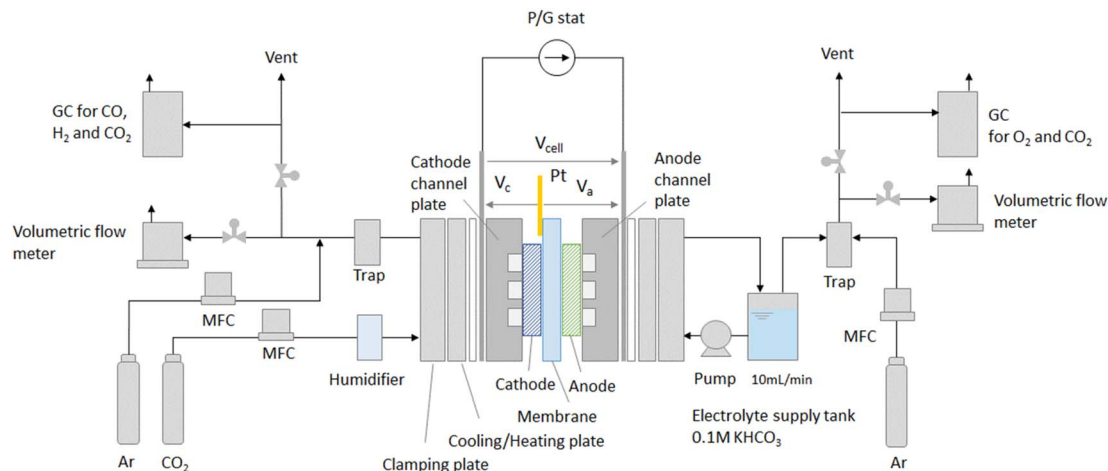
P/G stat

Vent

GC for CO, $H_2$ and $CO_2$

Volumetric flow meter

Trap

MFC

MFC

Humidifier

Ar

$CO_2$

$V_{cell}$

Cathode channel plate

$V_c$

Pt

$V_a$

Anode channel plate

Cathode

Anode

Membrane

Cooling/Heating plate

Clamping plate

Vent

GC for $O_2$ and $CO_2$

Volumetric flow meter

Trap

MFC

Ar

Pump

10mL/min

Electrolyte supply tank 0.1M $KHCO_3$